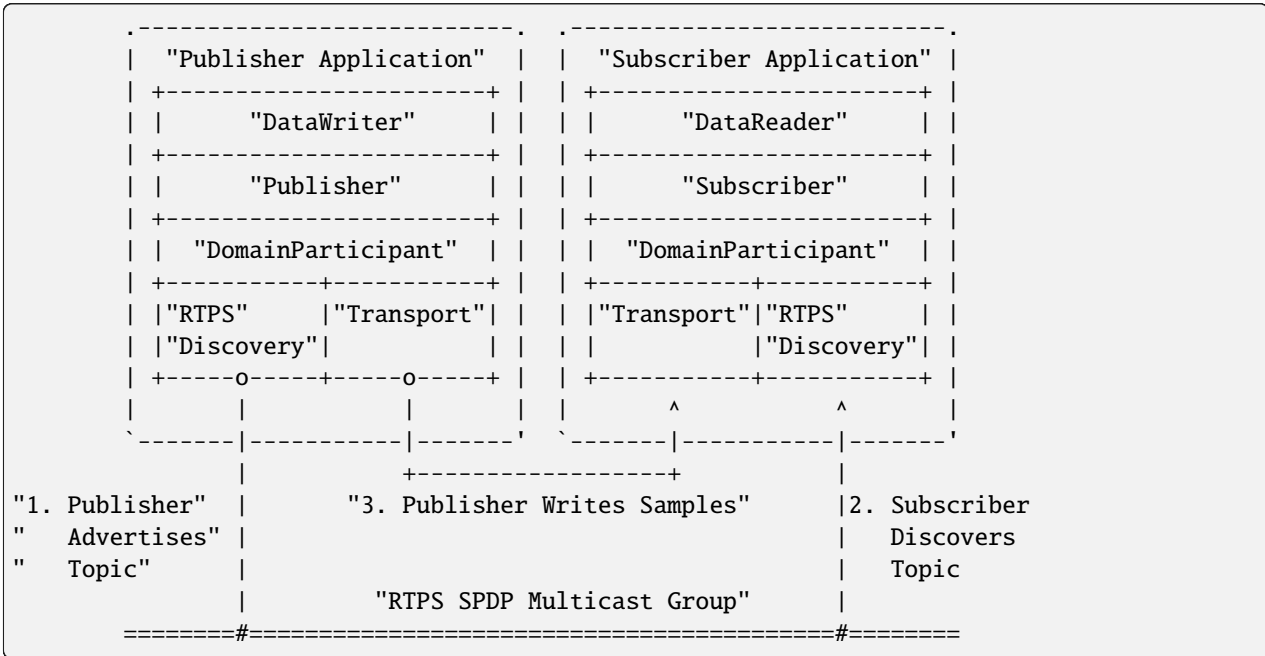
"Publisher Application"

"DataWriter"

"Publisher"

"DomainParticipant"

"RTPS" "Discovery"

"Transport"

"Subscriber Application"

"DataReader"

"Subscriber"

"DomainParticipant"

"Transport"

"RTPS" "Discovery"

"1. Publisher" " Advertises" " Topic"

"3. Publisher Writes Samples"

2. Subscriber Discovers Topic

"RTPS SPDP Multicast Group"